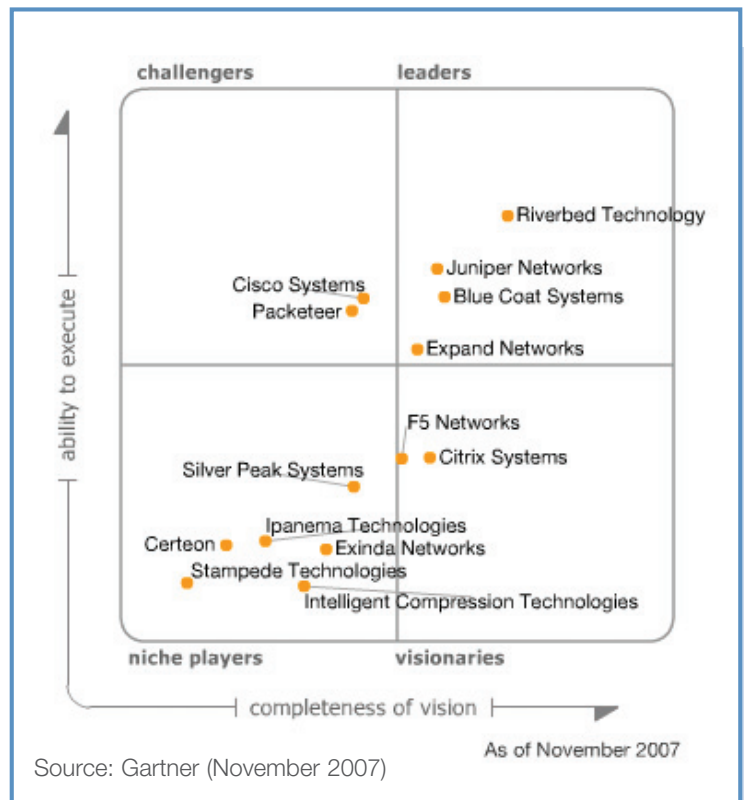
challengers

leaders

ability to execute

Riverbed Technology

Juniper Networks

Cisco Systems

Blue Coat Systems

Packeteer

Expand Networks

F5 Networks

Citrix Systems

Silver Peak Systems

Ipanema Technologies

Certeon

Exinda Networks

Stampede Technologies

Intelligent Compression Technologies

niche players

visionaries

completeness of vision

As of November 2007

Source: Gartner (November 2007)